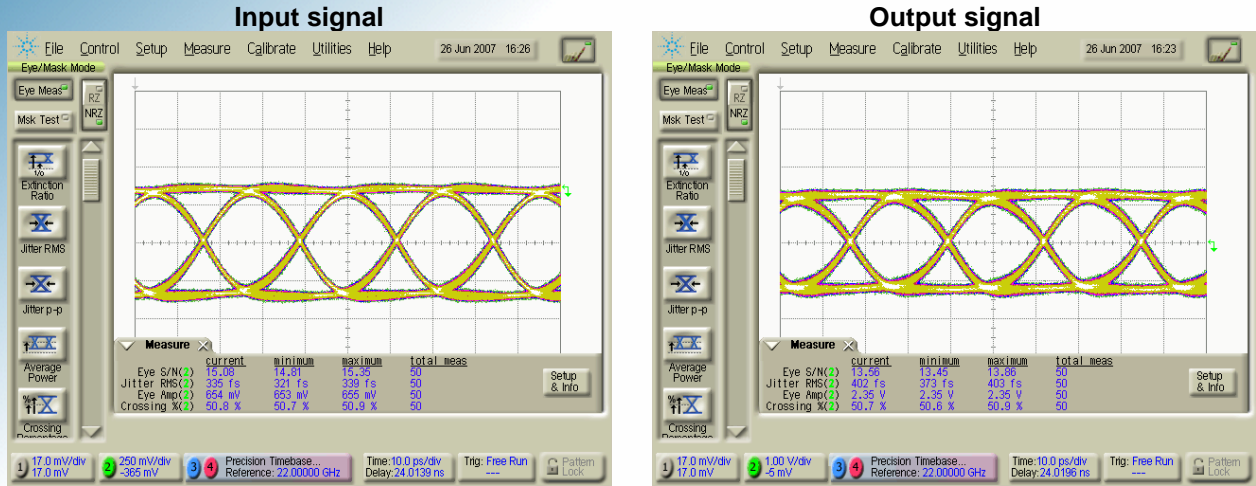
Input signal

File Control Setup Measure Calibrate Utilities Help 26 Jun 2007 16:26

Eye/Mask Mode

Eye Meas

Msk Test

RZ NRZ

Extinction Ratio

Jitter RMS

Jitter p-p

Average Power

Crossing Percentage

Measure

| | current | minimum | maximum | total meas |
|---|---|---|---|---|
| Eye S/N(2) | 15.08 | 14.81 | 15.35 | 50 |
| Jitter RMS(2) | 335 fs | 321 fs | 339 fs | 50 |
| Eye Amp(2) | 654 mV | 653 mV | 655 mV | 50 |
| Crossing %(2) | 50.8 % | 50.7 % | 50.9 % | 50 |

Setup & Info

1 17.0 mV/div 17.0 mV

2 250 mV/div -365 mV

3 4 Precision Timebase... Reference: 22.00000 GHz

Time:10.0 ps/div Delay:24.0139 ns

Trig: Free Run ---

Pattern Lock

Output signal

File Control Setup Measure Calibrate Utilities Help 26 Jun 2007 16:23

Eye/Mask Mode

Eye Meas

Msk Test

RZ NRZ

Extinction Ratio

Jitter RMS

Jitter p-p

Average Power

Crossing Percentage

Measure

| | current | minimum | maximum | total meas |
|---|---|---|---|---|
| Eye S/N(2) | 13.56 | 13.45 | 13.86 | 50 |
| Jitter RMS(2) | 402 fs | 373 fs | 403 fs | 50 |
| Eye Amp(2) | 2.35 V | 2.35 V | 2.35 V | 50 |
| Crossing %(2) | 50.7 % | 50.6 % | 50.9 % | 50 |

Setup & Info

1 17.0 mV/div 17.0 mV

2 1.00 V/div -5 mV

3 4 Precision Timebase... Reference: 22.00000 GHz

Time:10.0 ps/div Delay:24.0196 ns

Trig: Free Run ---

Pattern Lock